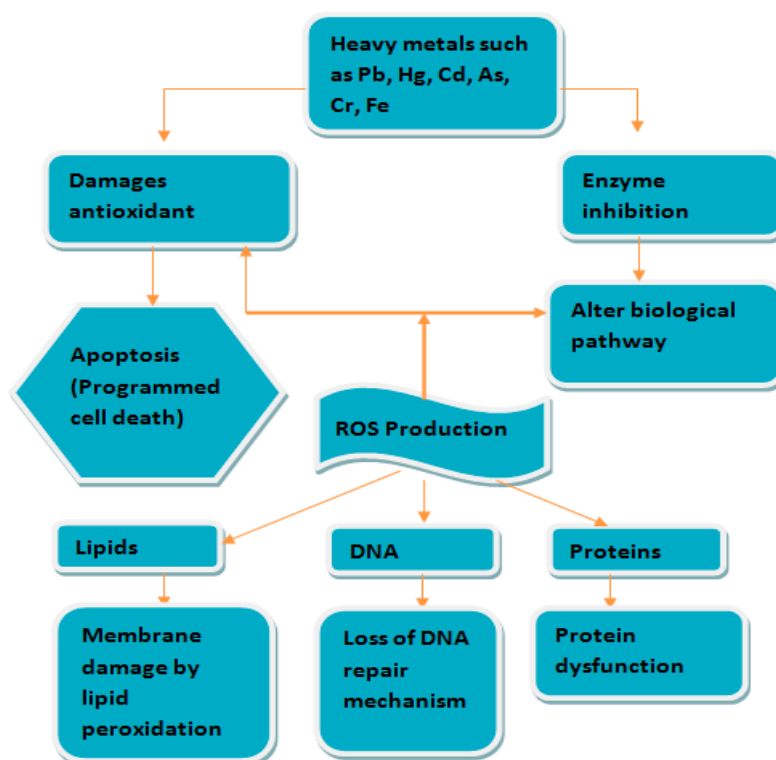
Heavy metals such as Pb, Hg, Cd, As, Cr, Fe

Damages antioxidant

Enzyme inhibition

Alter biological pathway

Apoptosis (Programmed cell death)

ROS Production

Lipids

DNA

Proteins

Membrane damage by lipid peroxidation

Loss of DNA repair mechanism

Protein dysfunction